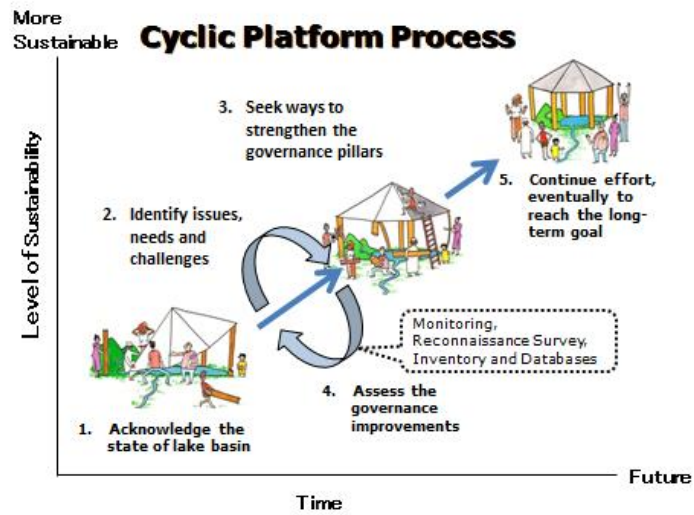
More Sustainable

Cyclic Platform Process

Level of Sustainability

3. Seek ways to strengthen the governance pillars

5. Continue effort, eventually to reach the long-term goal

2. Identify issues, needs and challenges

Monitoring, Reconnaissance Survey, Inventory and Databases

4. Assess the governance improvements

1. Acknowledge the state of lake basin

Future

Time